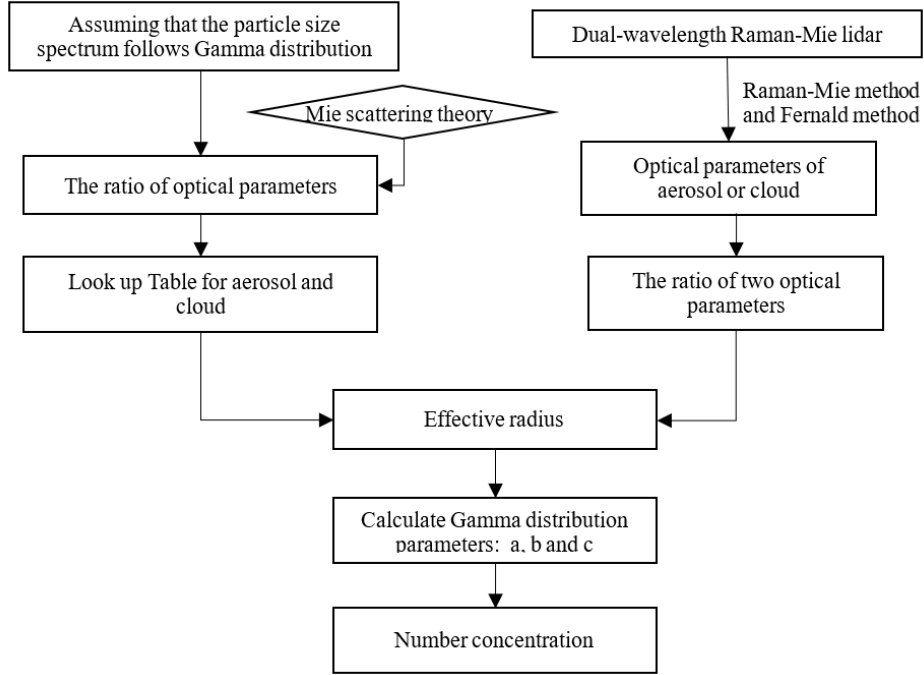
Assuming that the particle size spectrum follows Gamma distribution

Dual-wavelength Raman-Mie lidar

Mie scattering theory

Raman-Mie method and Fernald method

The ratio of optical parameters

Optical parameters of aerosol or cloud

Look up Table for aerosol and cloud

The ratio of two optical parameters

Effective radius

Calculate Gamma distribution parameters: a, b and c

Number concentration